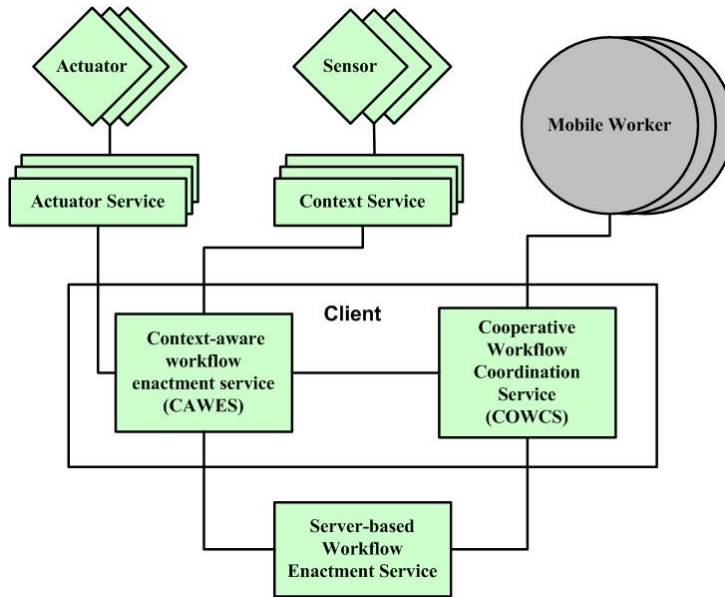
Actuator

Sensor

Mobile Worker

Actuator Service

Context Service

Client

Context-aware workflow enactment service (CAWES)

Cooperative Workflow Coordination Service (COWCS)

Server-based Workflow Enactment Service